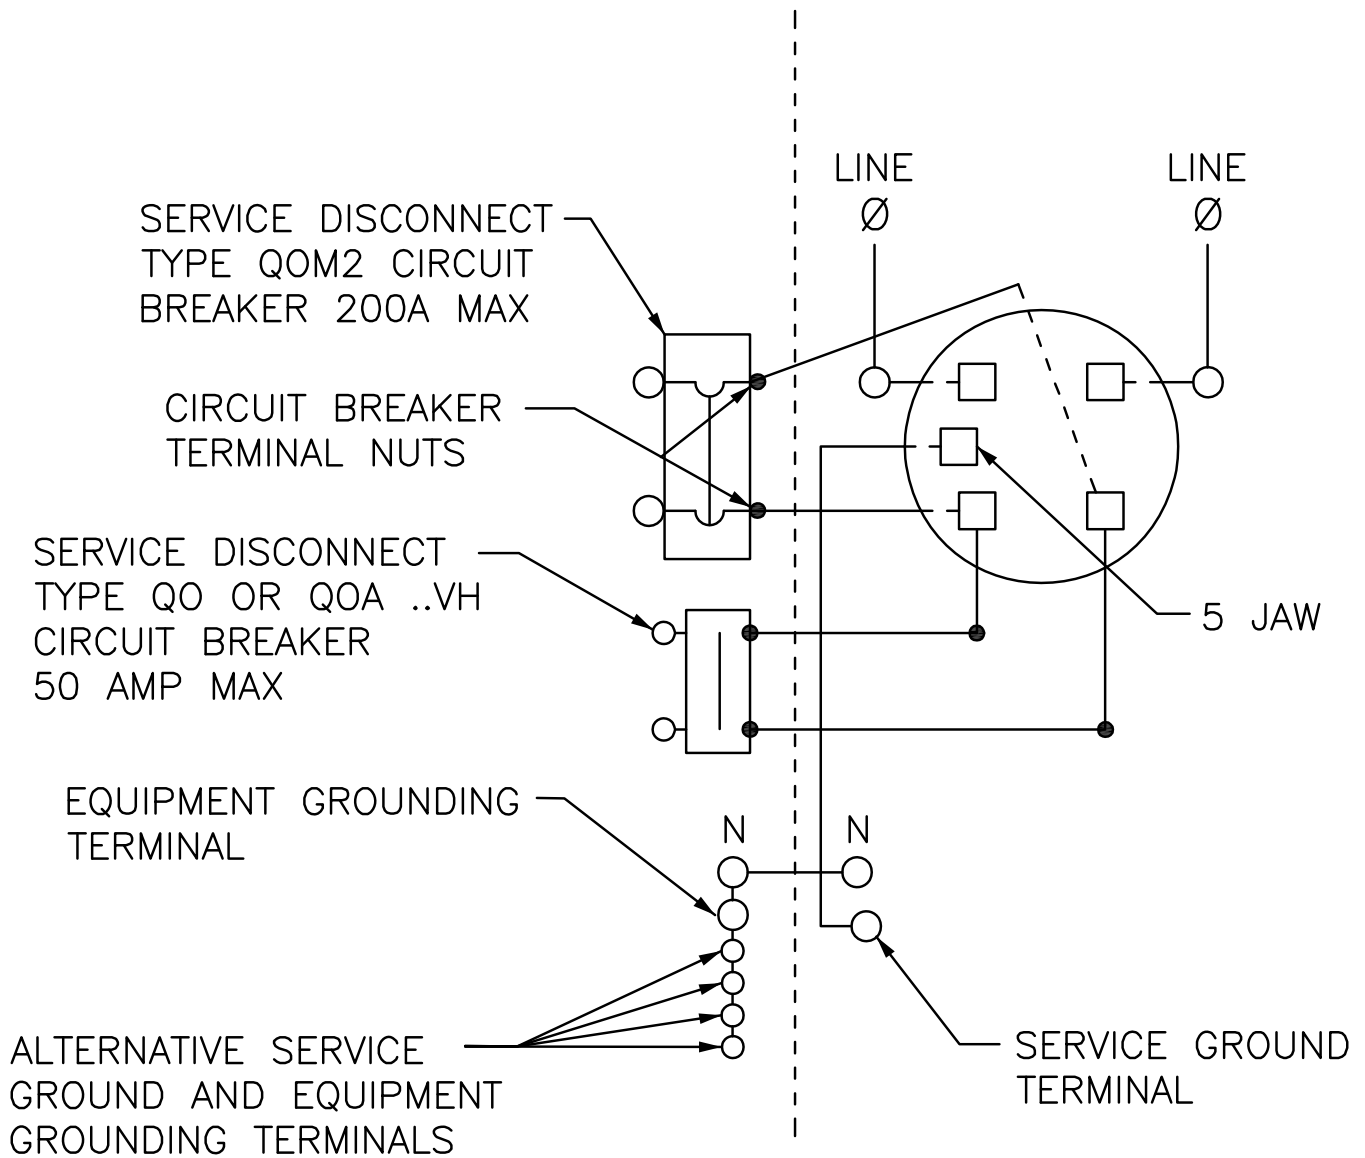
LINE
Ø

LINE
Ø

SERVICE DISCONNECT TYPE QOM2 CIRCUIT BREAKER 200A MAX

CIRCUIT BREAKER TERMINAL NUTS

SERVICE DISCONNECT TYPE QO OR QOA ..VH CIRCUIT BREAKER 50 AMP MAX

5 JAW

EQUIPMENT GROUNDING TERMINAL

N

N

ALTERNATIVE SERVICE GROUND AND EQUIPMENT GROUNDING TERMINALS

SERVICE GROUND TERMINAL